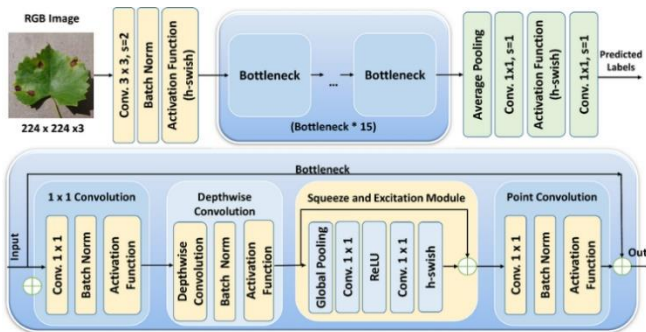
RGB Image

224 x 224 x3

Conv. 3 x 3, s=2

Batch Norm

Activation Function (h-swish)

Bottleneck

...

Bottleneck

(Bottleneck * 15)

Average Pooling

Conv. 1x1, s=1

Activation Function (h-swish)

Conv. 1x1, s=1

Predicted Labels

Bottleneck

Input

1 x 1 Convolution

Conv. 1 x 1

Batch Norm

Activation Function

Depthwise Convolution

Depthwise Convolution

Batch Norm

Activation Function

Squeeze and Excitation Module

Global Pooling

Conv. 1 x 1

ReLU

Conv. 1 x 1

h-swish

Point Convolution

Conv. 1 x 1

Batch Norm

Activation Function

Out